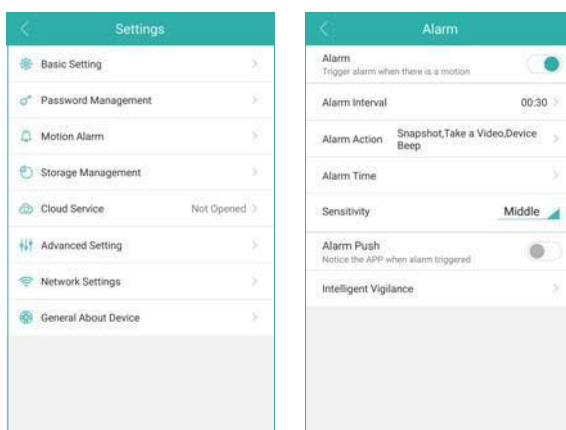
Settings

Basic Setting

Password Management

Motion Alarm

Storage Management

Cloud Service Not Opened

Advanced Setting

Network Settings

General About Device

Alarm

Alarm
Trigger alarm when there is a motion

Alarm Interval 00:30

Alarm Action Snapshot,Take a Video,Device Beep

Alarm Time

Sensitivity Middle

Alarm Push
Notice the APP when alarm triggered

Intelligent Vigilance